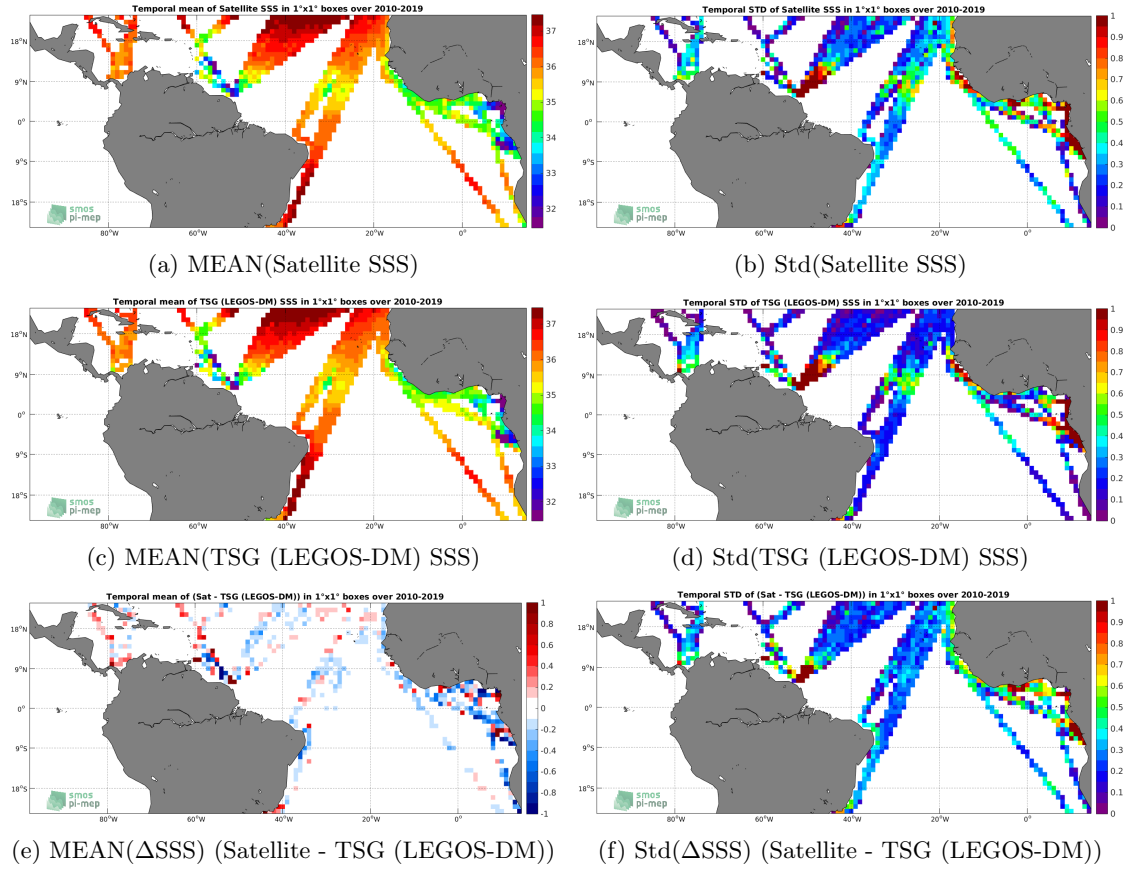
Temporal mean of Satellite SSS in 1°x1° boxes over 2010-2019

18°N
9°N
0°
9°S
18°S
80°W 60°W 40°W 20°W 0°
smos pi-mep
37
36
35
34
33
32

(a) MEAN(Satellite SSS)

Temporal STD of Satellite SSS in 1°x1° boxes over 2010-2019

18°N
9°N
0°
9°S
18°S
80°W 60°W 40°W 20°W 0°
smos pi-mep
1
0.9
0.8
0.7
0.6
0.5
0.4
0.3
0.2
0.1
0

(b) Std(Satellite SSS)

Temporal mean of TSG (LEGOS-DM) SSS in 1°x1° boxes over 2010-2019

18°N
9°N
0°
9°S
18°S
80°W 60°W 40°W 20°W 0°
smos pi-mep
37
36
35
34
33
32

(c) MEAN(TSG (LEGOS-DM) SSS)

Temporal STD of TSG (LEGOS-DM) SSS in 1°x1° boxes over 2010-2019

18°N
9°N
0°
9°S
18°S
80°W 60°W 40°W 20°W 0°
smos pi-mep
1
0.9
0.8
0.7
0.6
0.5
0.4
0.3
0.2
0.1
0

(d) Std(TSG (LEGOS-DM) SSS)

Temporal mean of (Sat - TSG (LEGOS-DM)) in 1°x1° boxes over 2010-2019

18°N
9°N
0°
9°S
18°S
80°W 60°W 40°W 20°W 0°
smos pi-mep
1
0.8
0.6
0.4
0.2
0
-0.2
-0.4
-0.6
-0.8
-1

(e) MEAN(ΔSSS) (Satellite - TSG (LEGOS-DM))

Temporal STD of (Sat - TSG (LEGOS-DM)) in 1°x1° boxes over 2010-2019

18°N
9°N
0°
9°S
18°S
80°W 60°W 40°W 20°W 0°
smos pi-mep
1
0.9
0.8
0.7
0.6
0.5
0.4
0.3
0.2
0.1
0

(f) Std(ΔSSS) (Satellite - TSG (LEGOS-DM))